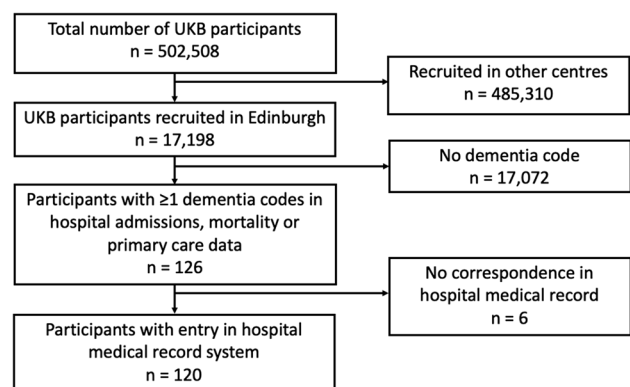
Total number of UKB participants
n = 502,508

Recruited in other centres
n = 485,310

UKB participants recruited in Edinburgh
n = 17,198

No dementia code
n = 17,072

Participants with ≥1 dementia codes in hospital admissions, mortality or primary care data
n = 126

No correspondence in hospital medical record
n = 6

Participants with entry in hospital medical record system
n = 120